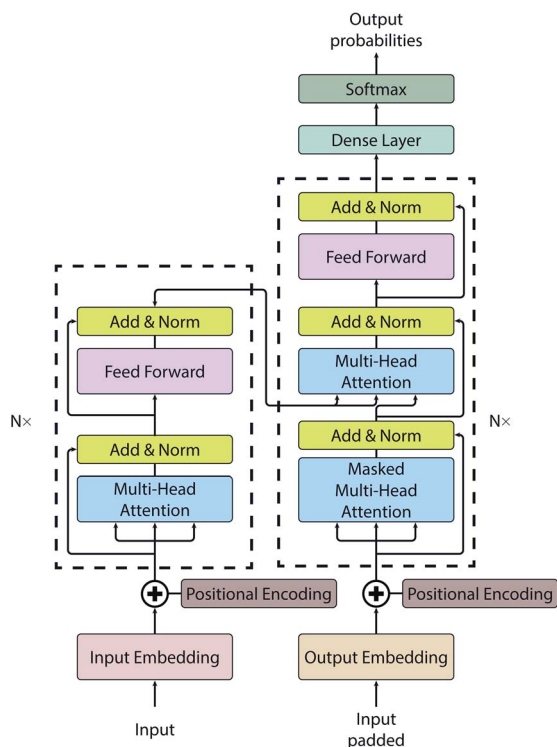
Output probabilities

Softmax

Dense Layer

Add & Norm

Feed Forward

Add & Norm

Multi-Head Attention

Add & Norm

Masked Multi-Head Attention

N×

Add & Norm

Feed Forward

Add & Norm

Multi-Head Attention

N×

Positional Encoding

Positional Encoding

Input Embedding

Output Embedding

Input

Input padded